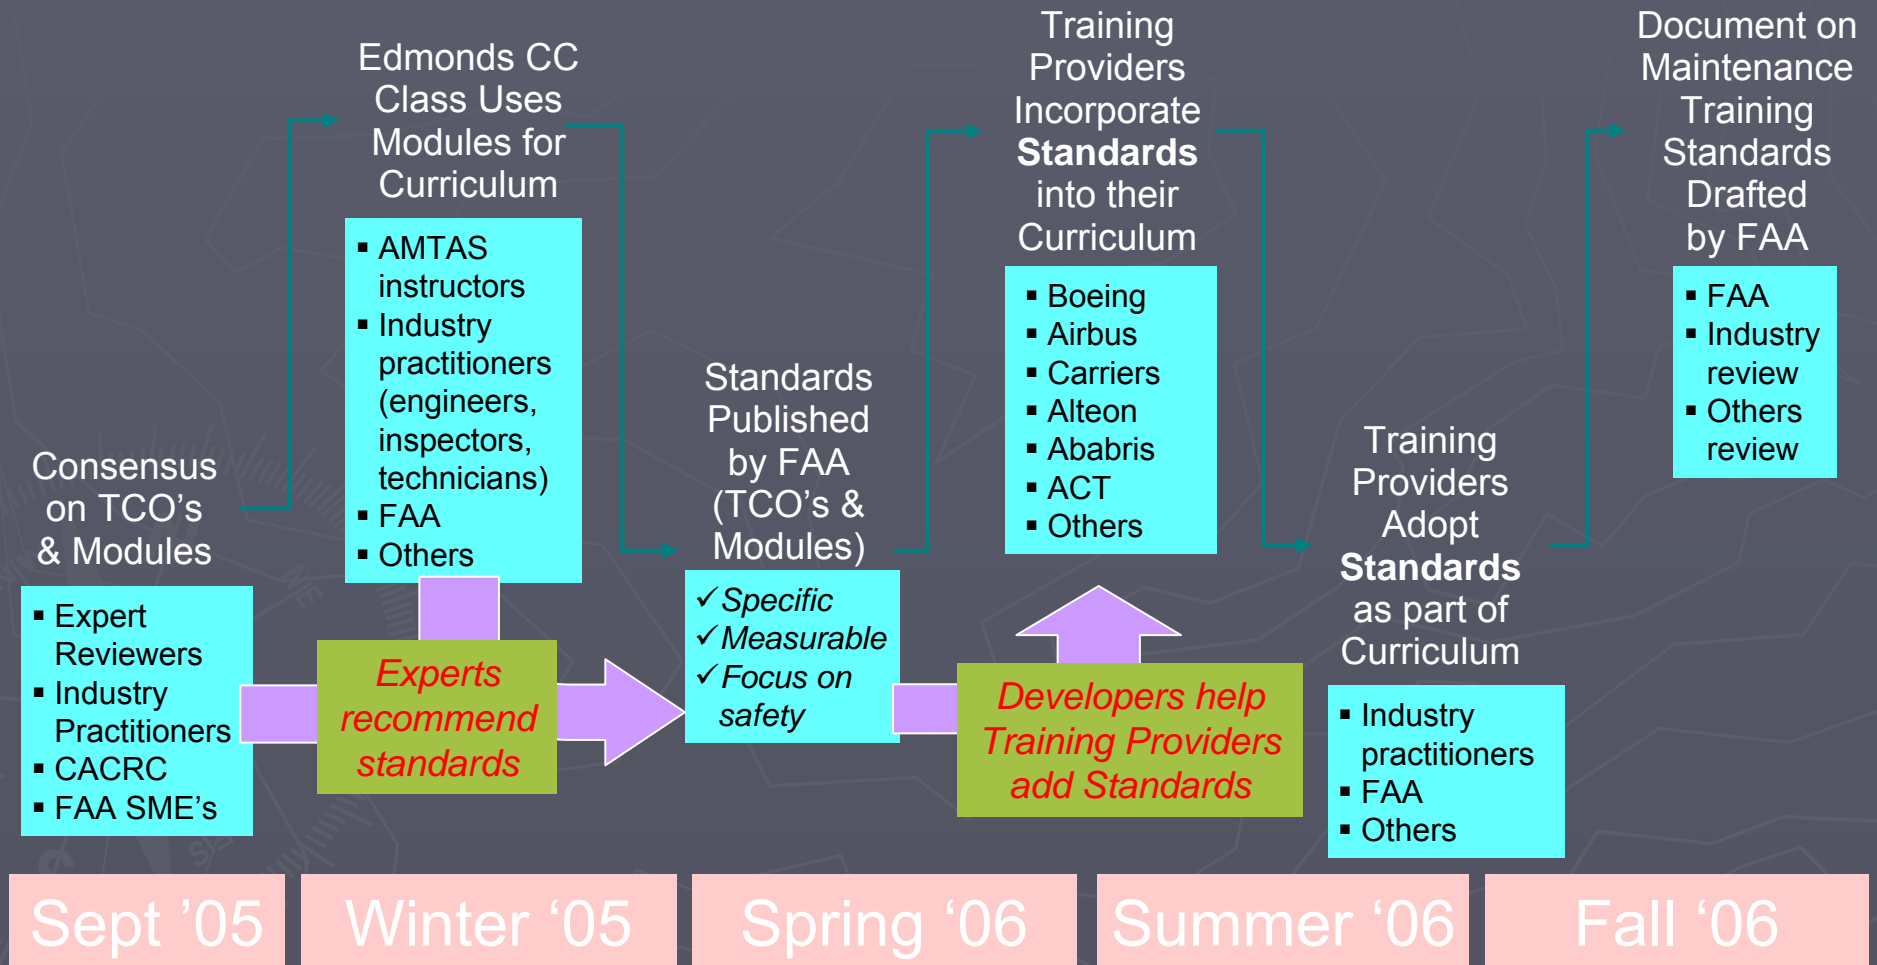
Consensus on TCO’s & Modules

- Expert Reviewers
- Industry Practitioners
- CACRC
- FAA SME’s

Edmonds CC Class Uses Modules for Curriculum

- AMTAS instructors
- Industry practitioners (engineers, inspectors, technicians)
- FAA
- Others

Experts recommend standards

Standards Published by FAA (TCO’s & Modules)

✓Specific
✓Measurable
✓Focus on safety

Training Providers Incorporate **Standards** into their Curriculum

- Boeing
- Airbus
- Carriers
- Alteon
- Ababris
- ACT
- Others

Developers help Training Providers add Standards

Training Providers Adopt **Standards** as part of Curriculum

- Industry practitioners
- FAA
- Others

Document on Maintenance Training Standards Drafted by FAA

- FAA
- Industry review
- Others review

Sept ’05

Winter ‘05

Spring ‘06

Summer ‘06

Fall ‘06